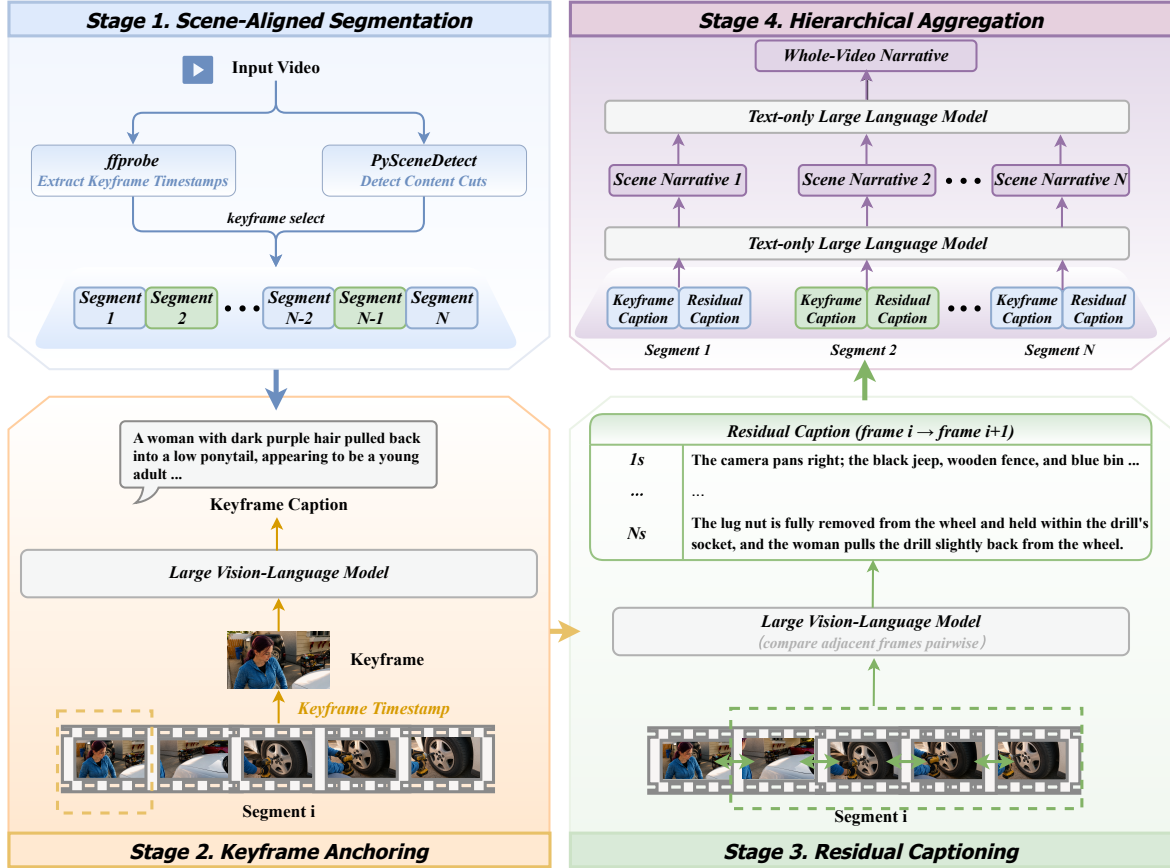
Stage 1. Scene-Aligned Segmentation

Input Video

ffprobe
Extract Keyframe Timestamps

PySceneDetect
Detect Content Cuts

keyframe select

Segment 1 | Segment 2 | • • • | Segment N-2 | Segment N-1 | Segment N

Stage 4. Hierarchical Aggregation

Whole-Video Narrative

Text-only Large Language Model

Scene Narrative 1 | Scene Narrative 2 | • • • | Scene Narrative N

Text-only Large Language Model

Keyframe Caption | Residual Caption | Keyframe Caption | Residual Caption | • • • | Keyframe Caption | Residual Caption

Segment 1 | Segment 2 | Segment N

A woman with dark purple hair pulled back into a low ponytail, appearing to be a young adult ...

Keyframe Caption

Large Vision-Language Model

Keyframe

Keyframe Timestamp

Segment i

Stage 2. Keyframe Anchoring

Residual Caption (frame i → frame i+1)

| 1s | The camera pans right; the black jeep, wooden fence, and blue bin ... |
|---|---|
| ... | ... |
| Ns | The lug nut is fully removed from the wheel and held within the drill's socket, and the woman pulls the drill slightly back from the wheel. |

Large Vision-Language Model
(compare adjacent frames pairwise)

Segment i

Stage 3. Residual Captioning